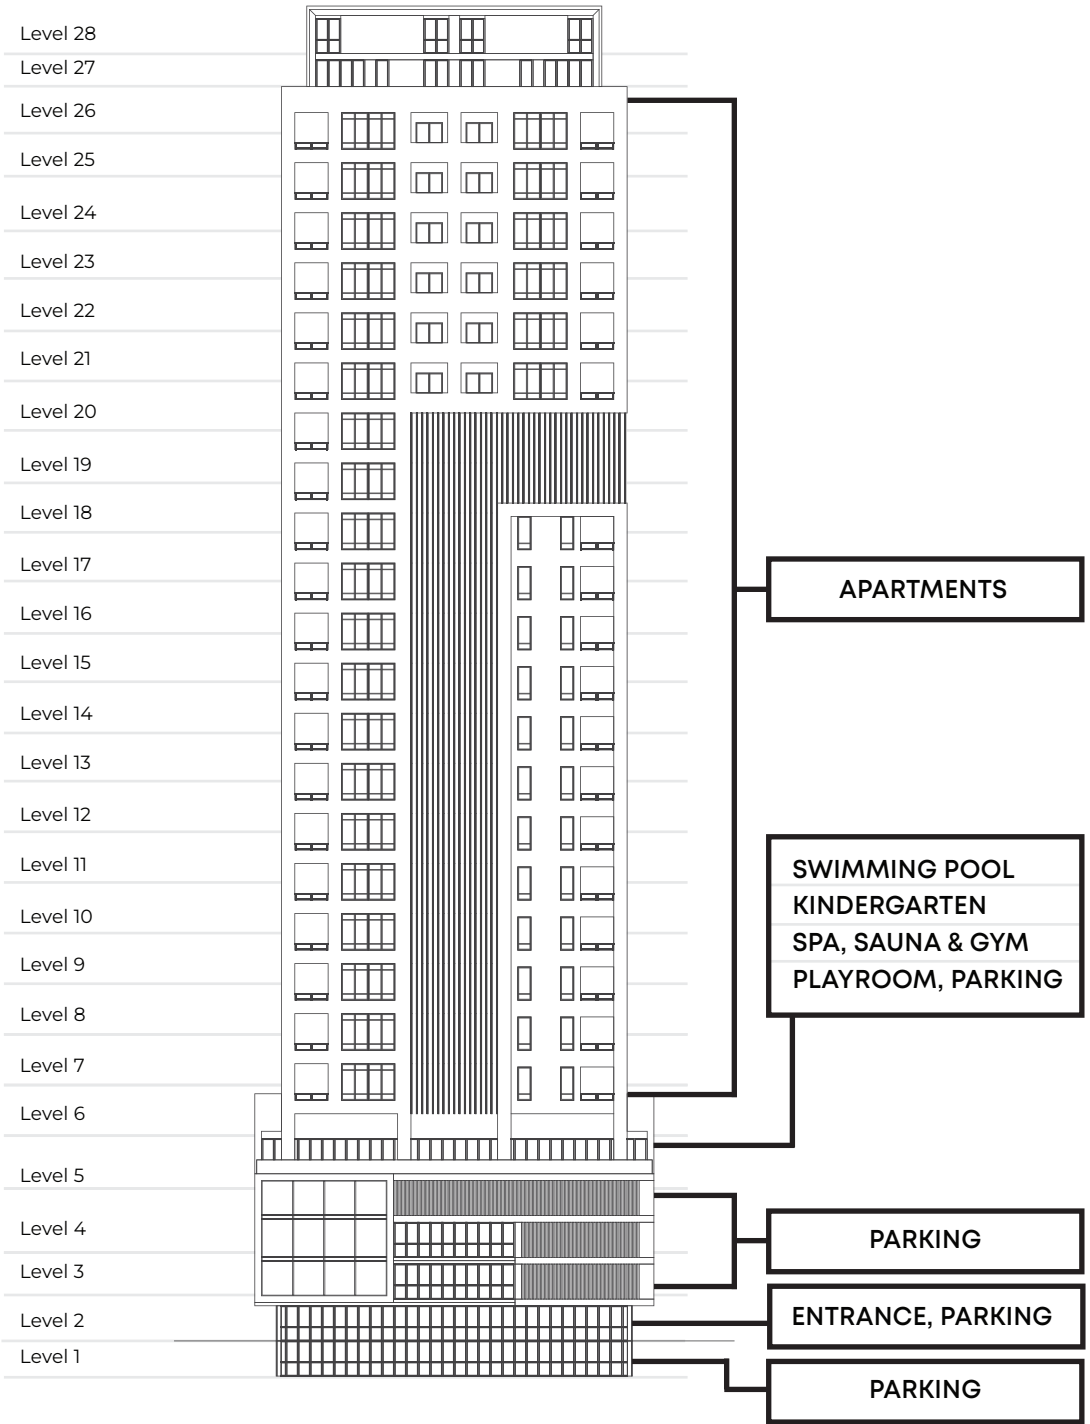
Level 28
Level 27
Level 26
Level 25
Level 24
Level 23
Level 22
Level 21
Level 20
Level 19
Level 18
Level 17
Level 16
Level 15
Level 14
Level 13
Level 12
Level 11
Level 10
Level 9
Level 8
Level 7
Level 6
Level 5
Level 4
Level 3
Level 2
Level 1

APARTMENTS

SWIMMING POOL
KINDERGARTEN
SPA, SAUNA & GYM
PLAYROOM, PARKING

PARKING

ENTRANCE, PARKING

PARKING